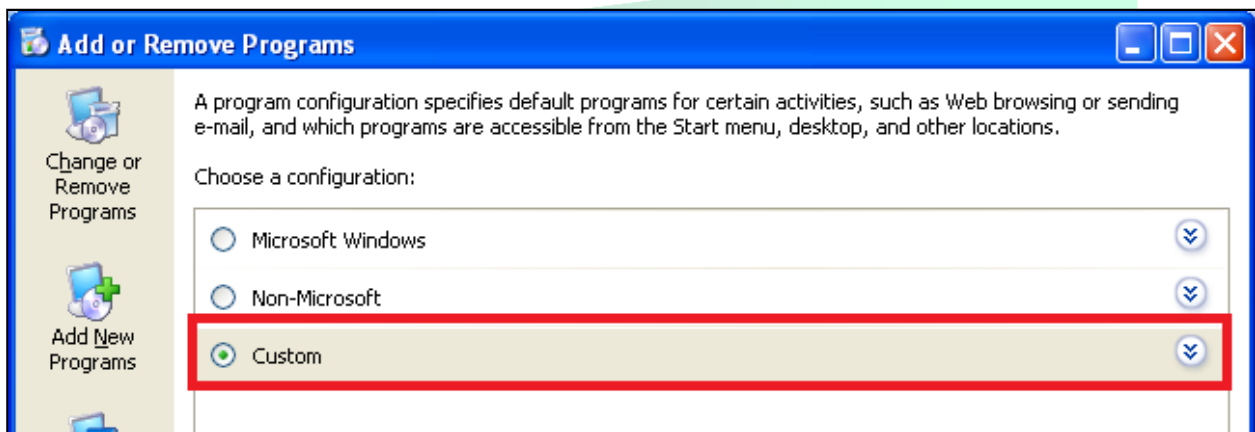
Add or Remove Programs

Change or Remove Programs

Add New Programs

A program configuration specifies default programs for certain activities, such as Web browsing or sending e-mail, and which programs are accessible from the Start menu, desktop, and other locations.

Choose a configuration:

Microsoft Windows

Non-Microsoft

Custom